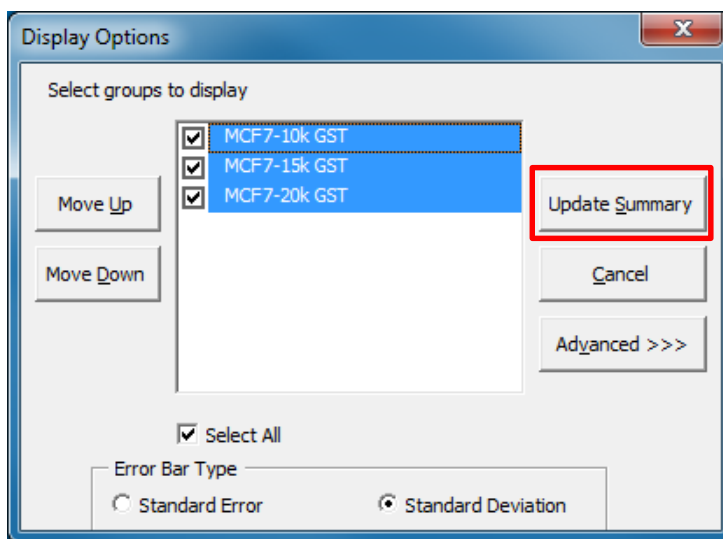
Display Options

x

Select groups to display

MCF7-10k GST
MCF7-15k GST
MCF7-20k GST

Move Up

Move Down

Update Summary

Cancel

Advanced >>>

Select All

Error Bar Type

Standard Error

Standard Deviation